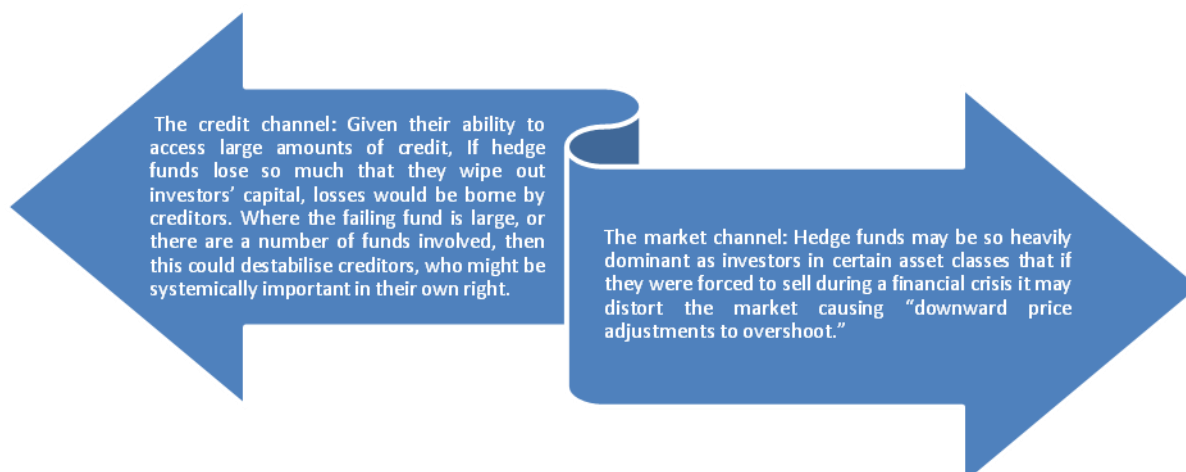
The credit channel: Given their ability to access large amounts of credit, If hedge funds lose so much that they wipe out investors' capital, losses would be borne by creditors. Where the failing fund is large, or there are a number of funds involved, then this could destabilise creditors, who might be systemically important in their own right.

The market channel: Hedge funds may be so heavily dominant as investors in certain asset classes that if they were forced to sell during a financial crisis it may distort the market causing "downward price adjustments to overshoot."